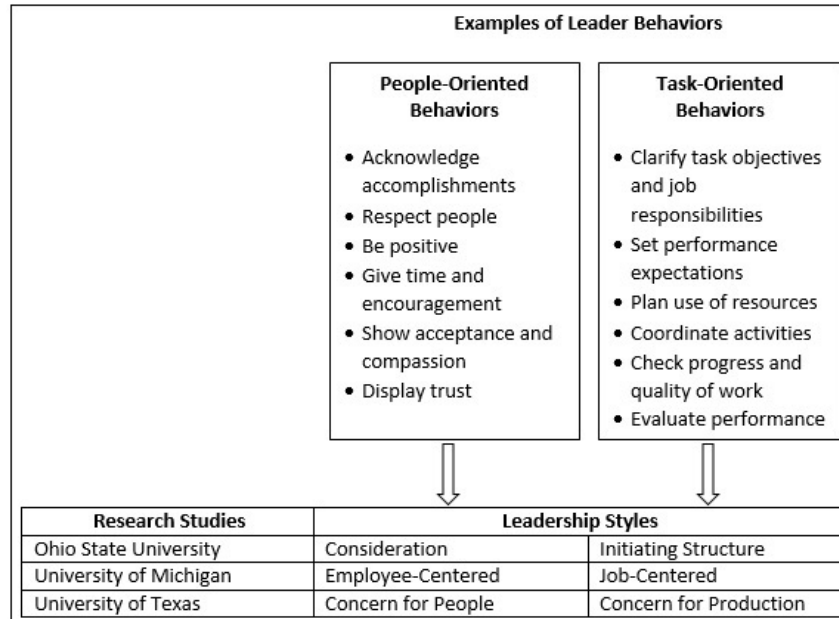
Examples of Leader Behaviors

People-Oriented Behaviors

- Acknowledge accomplishments
- Respect people
- Be positive
- Give time and encouragement
- Show acceptance and compassion
- Display trust

Task-Oriented Behaviors

- Clarify task objectives and job responsibilities
- Set performance expectations
- Plan use of resources
- Coordinate activities
- Check progress and quality of work
- Evaluate performance

| Research Studies | Leadership Styles | |
|---|---|---|
| Ohio State University | Consideration | Initiating Structure |
| University of Michigan | Employee-Centered | Job-Centered |
| University of Texas | Concern for People | Concern for Production |